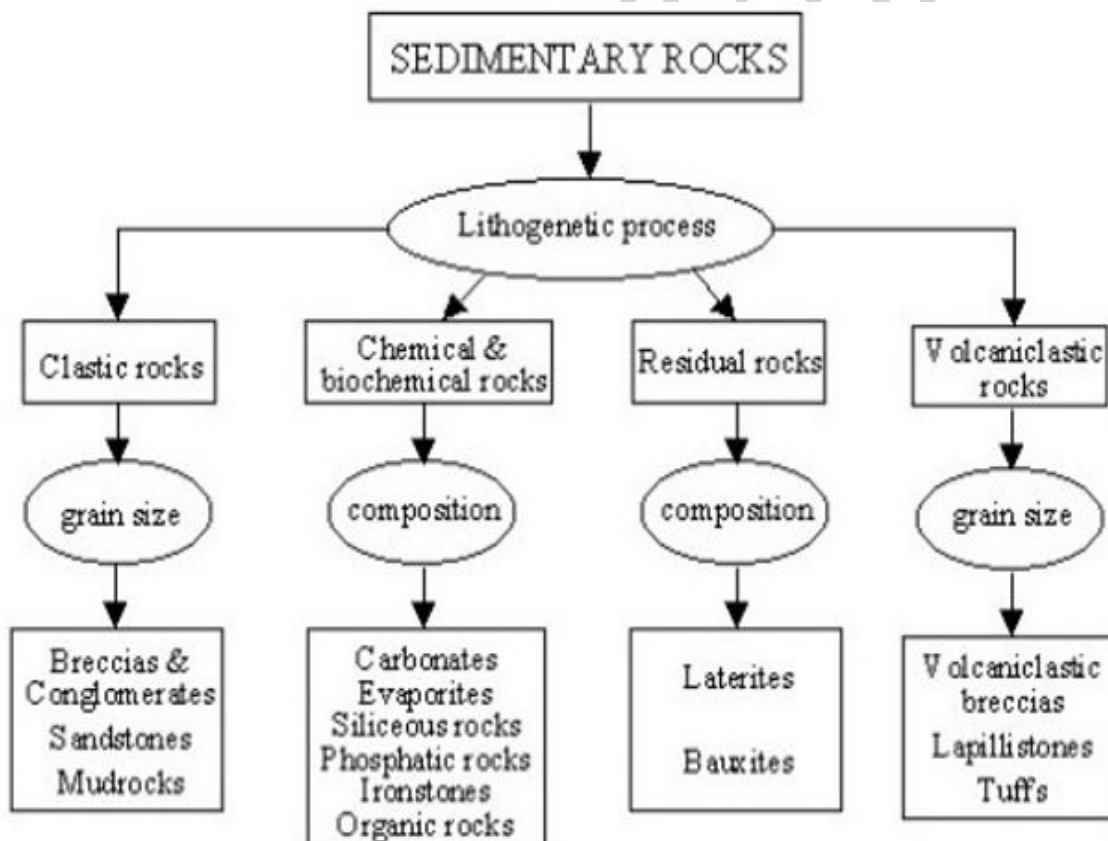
SEDIMENTARY ROCKS

Lithogenetic process

Clastic rocks

grain size

Breccias & Conglomerates
Sandstones
Mudrocks

Chemical & biochemical rocks

composition

Carbonates
Evaporites
Siliceous rocks
Phosphatic rocks
Ironstones
Organic rocks

Residual rocks

composition

Laterites
Bauxites

Volcaniclastic rocks

grain size

Volcaniclastic breccias
Lapillistones
Tuffs